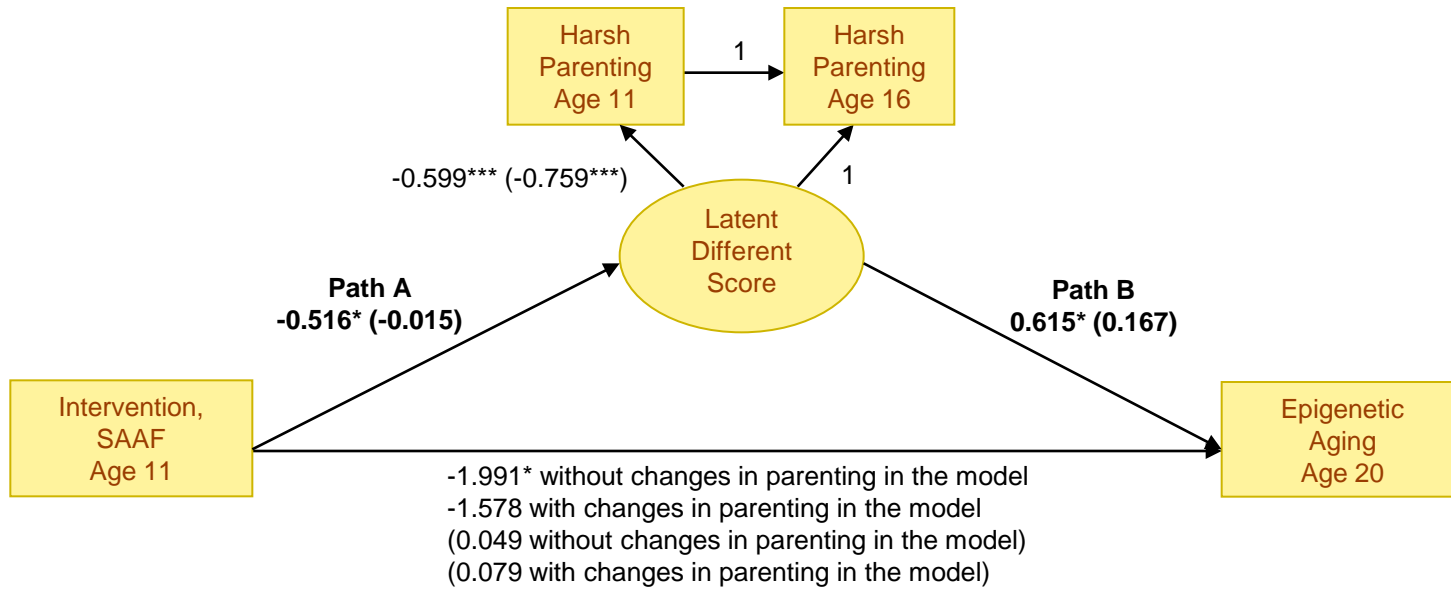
Harsh Parenting Age 11

1

Harsh Parenting Age 16

-0.599*** (-0.759***)

1

Latent Different Score

Path A
-0.516* (-0.015)

Path B
0.615* (0.167)

Intervention, SAAF Age 11

Epigenetic Aging Age 20

-1.991* without changes in parenting in the model
-1.578 with changes in parenting in the model
(0.049 without changes in parenting in the model)
(0.079 with changes in parenting in the model)